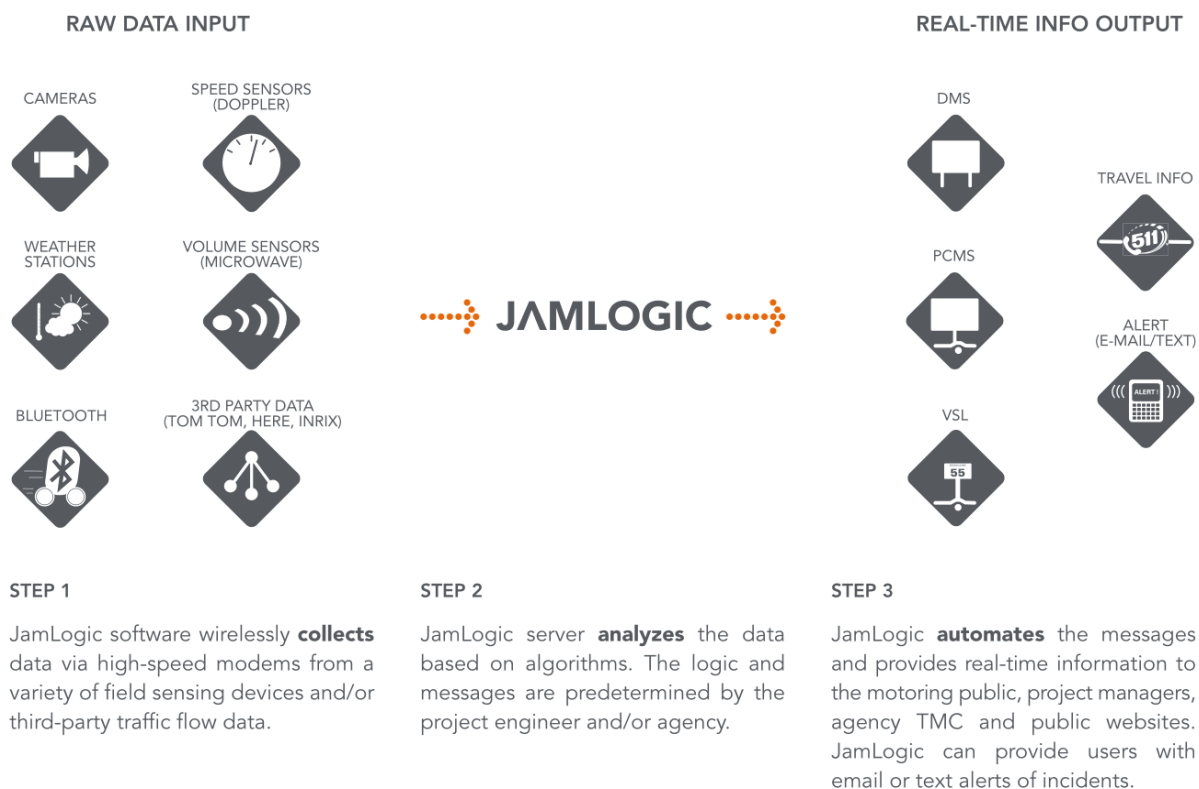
RAW DATA INPUT

CAMERAS

SPEED SENSORS (DOPPLER)

WEATHER STATIONS

VOLUME SENSORS (MICROWAVE)

BLUETOOTH

3RD PARTY DATA (TOM TOM, HERE, INRIX)

JAMLOGIC

REAL-TIME INFO OUTPUT

DMS

TRAVEL INFO

511

PCMS

ALERT (E-MAIL/TEXT)

ALERT!

VSL

55

STEP 1

JamLogic software wirelessly **collects** data via high-speed modems from a variety of field sensing devices and/or third-party traffic flow data.

STEP 2

JamLogic server **analyzes** the data based on algorithms. The logic and messages are predetermined by the project engineer and/or agency.

STEP 3

JamLogic **automates** the messages and provides real-time information to the motoring public, project managers, agency TMC and public websites. JamLogic can provide users with email or text alerts of incidents.